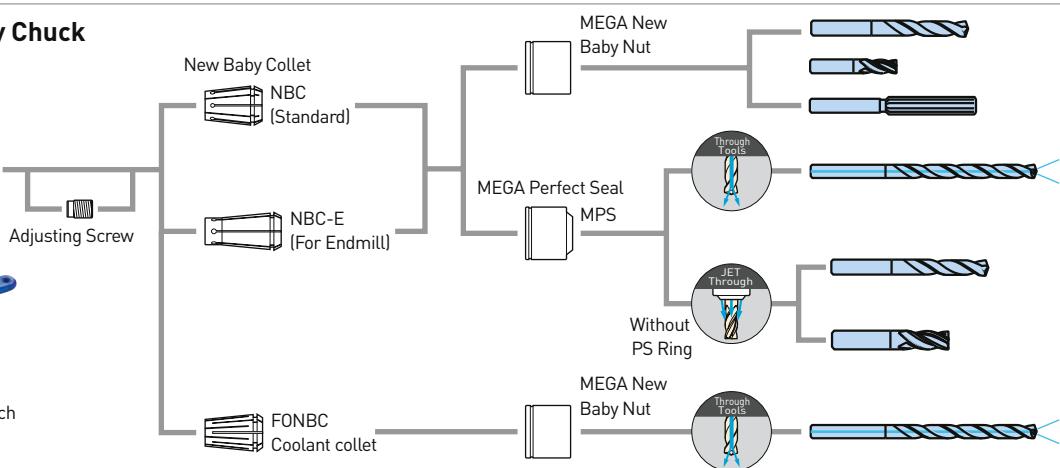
y Chuck

New Baby Collet

NBC
(Standard)

NBC-E
(For Endmill)

Adjusting Screw

ch

FONBC
Coolant collet

MEGA New
Baby Nut

MEGA Perfect Seal
MPS

MEGA New
Baby Nut

Through
Tools

JET
Through

Without
PS Ring

Through
Tools